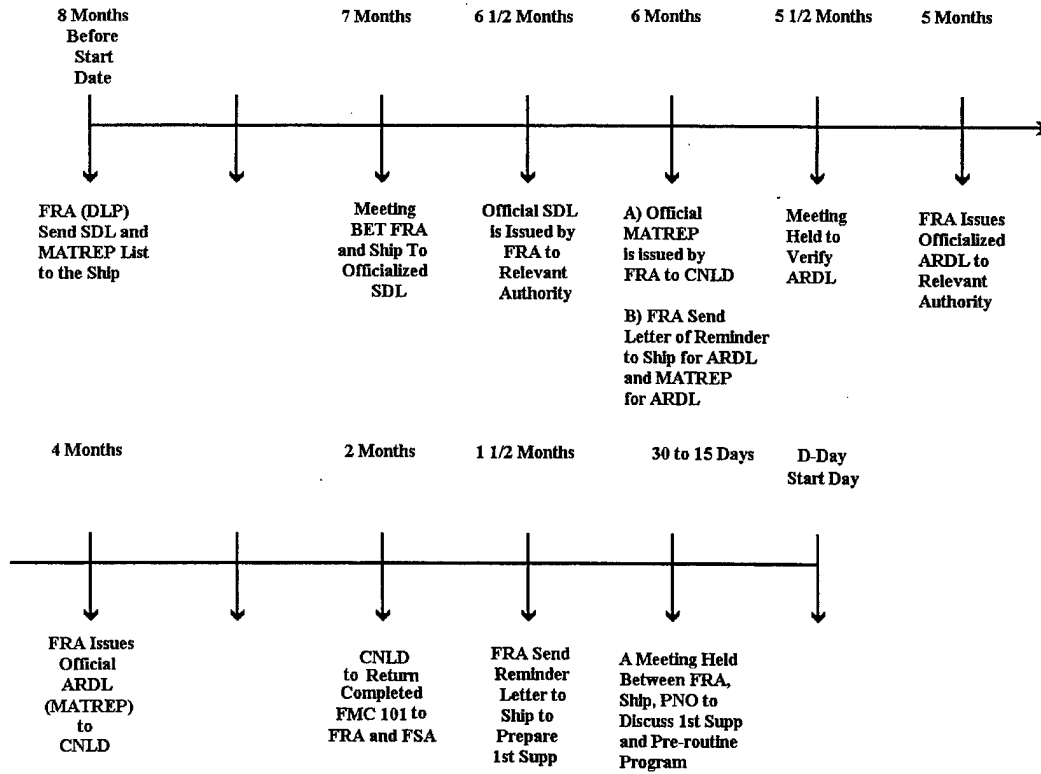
8 Months Before Start Date

7 Months

6 1/2 Months

6 Months

5 1/2 Months

5 Months

FRA (DLP) Send SDL and MATREP List to the Ship

Meeting BET FRA and Ship To Officialized SDL

Official SDL is Issued by FRA to Relevant Authority

A) Official MATREP is issued by FRA to CNLD

B) FRA Send Letter of Reminder to Ship for ARDL and MATREP for ARDL

Meeting Held to Verify ARDL

FRA Issues Officialized ARDL to Relevant Authority

4 Months

2 Months

1 1/2 Months

30 to 15 Days

D-Day Start Day

FRA Issues Official ARDL (MATREP) to CNLD

CNLD to Return Completed FMC 101 to FRA and FSA

FRA Send Reminder Letter to Ship to Prepare 1st Supp

A Meeting Held Between FRA, Ship, PNO to Discuss 1st Supp and Pre-routine Program